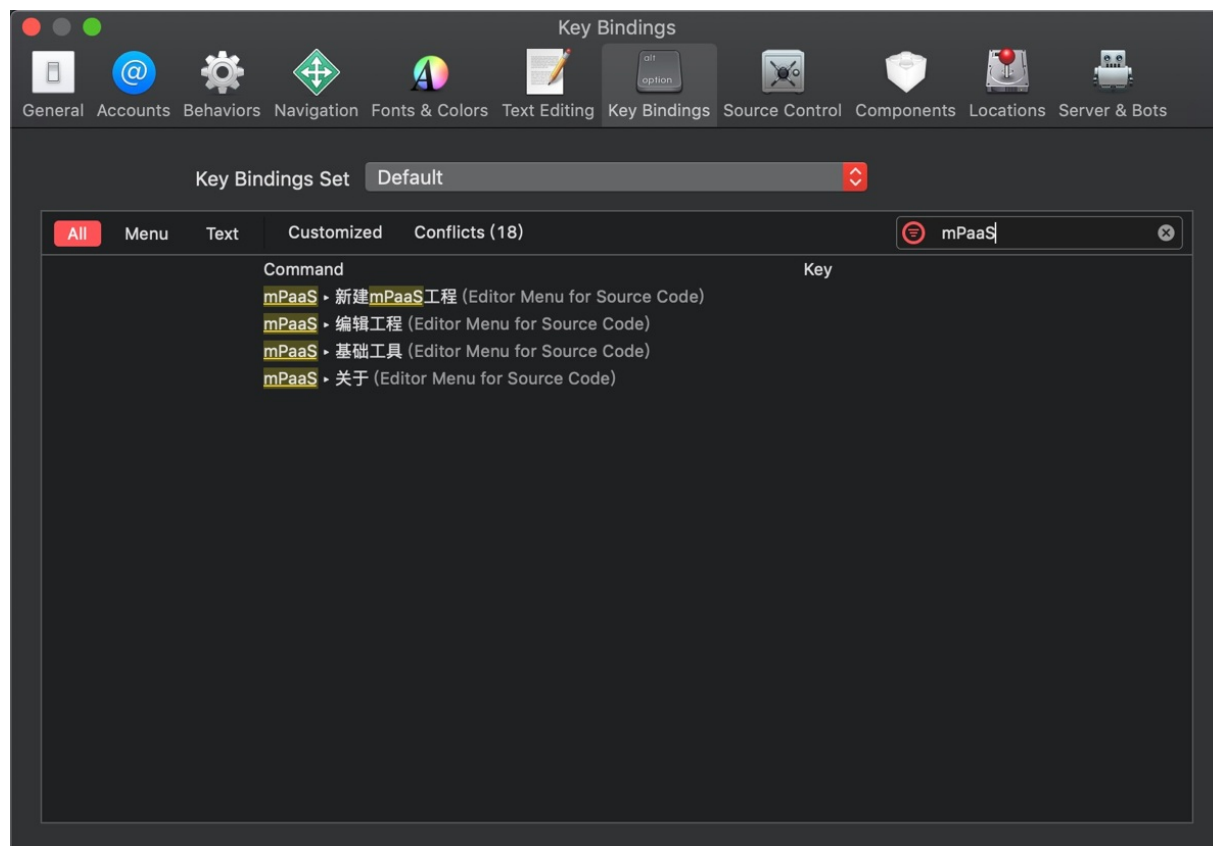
Key Bindings

General Accounts Behaviors Navigation Fonts & Colors Text Editing Key Bindings Source Control Components Locations Server & Bots

alt option

Key Bindings Set Default

All Menu Text Customized Conflicts (18)

mPaaS

| Command | Key |
|---|---|
| mPaaS ▸ 新建mPaaS工程 (Editor Menu for Source Code) | |
| mPaaS ▸ 编辑工程 (Editor Menu for Source Code) | |
| mPaaS ▸ 基础工具 (Editor Menu for Source Code) | |
| mPaaS ▸ 关于 (Editor Menu for Source Code) | |